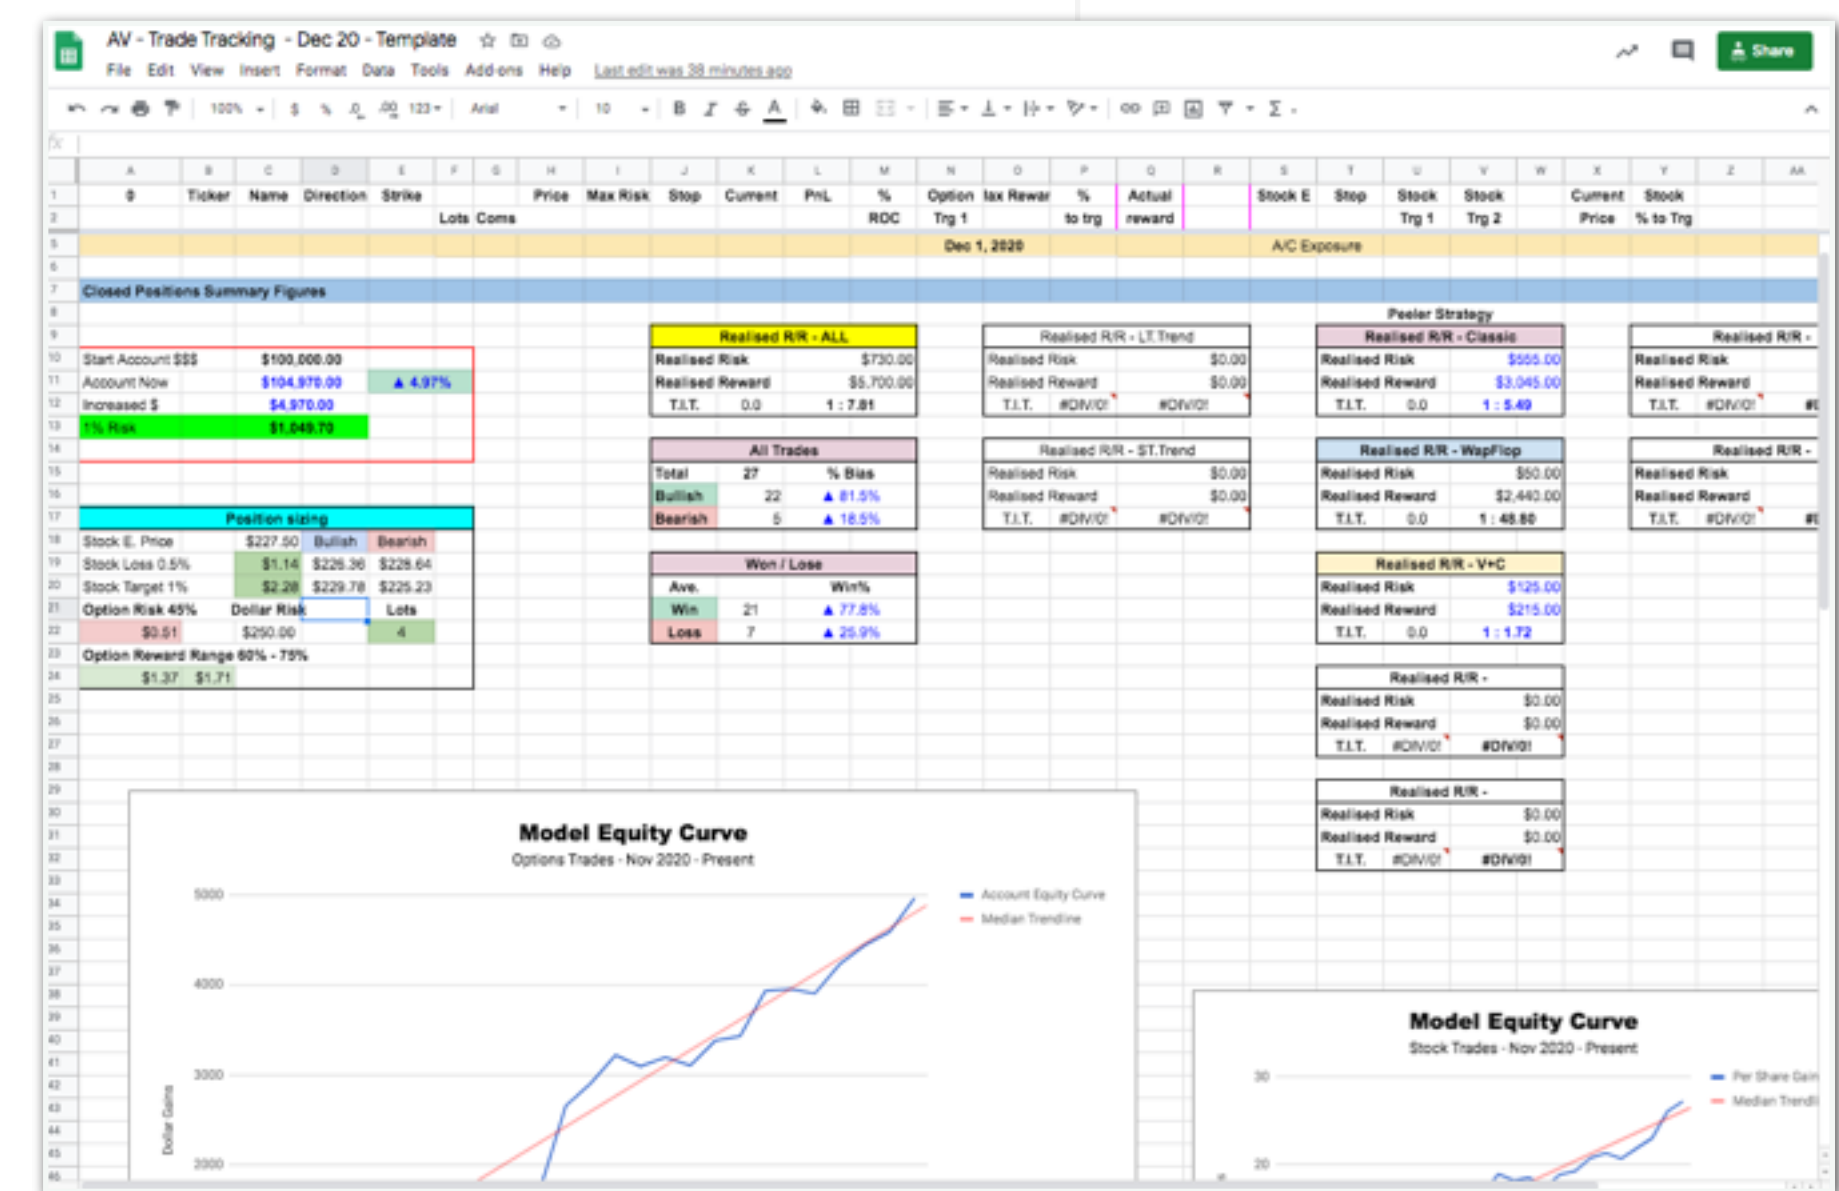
AV - Trade Tracking - Dec 20 - Template

File Edit View Insert Format Data Tools Add-ons Help Last edit was 38 minutes ago

Share

100% $ % .0 .00 123 Arial 10 B I S A

| A | B | C | D | E | F | G | H | I | J | K | L | M | N | O | P | Q | R | S | T | U | V | W | X | Y | Z | AA |
|---|---|---|---|---|---|---|---|---|---|---|---|---|---|---|---|---|---|---|---|---|---|---|---|---|---|---|
| 0 | Ticker | Name | Direction | Strike | | | Price | Max Risk | Stop | Current | PnL | % | Option | lax Rewar | % | Actual | | Stock E | Stop | Stock | Stock | | Current | Stock | | |
| | | | | | Lots | Coms | | | | | | ROC | Trg 1 | | to trg | reward | | | | Trg 1 | Trg 2 | | Price | % to Trg | | |

Dec 1, 2020

A/C Exposure

Closed Positions Summary Figures

Peeler Strategy

| Start Account $$$ | $100,000.00 | |
|---|---|---|
| Account Now | $104,970.00 | ▲ 4.97% |
| Increased $ | $4,970.00 | |
| 1% Risk | $1,049.70 | |

| Realised R/R - ALL | | |
|---|---|---|
| Realised Risk | | $730.00 |
| Realised Reward | | $5,700.00 |
| T.I.T. | 0.0 | 1 : 7.81 |

| Realised R/R - LT.Trend | | |
|---|---|---|
| Realised Risk | | $0.00 |
| Realised Reward | | $0.00 |
| T.I.T. | #DIV/0! | #DIV/0! |

| Realised R/R - Classic | | |
|---|---|---|
| Realised Risk | | $555.00 |
| Realised Reward | | $3,045.00 |
| T.I.T. | 0.0 | 1 : 5.49 |

| Realised R/R - | | |
|---|---|---|
| Realised Risk | | |
| Realised Reward | | |
| T.I.T. | #DIV/0! | #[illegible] |

| All Trades | | |
|---|---|---|
| Total | 27 | % Bias |
| Bullish | 22 | ▲ 81.5% |
| Bearish | 5 | ▲ 18.5% |

| Realised R/R - ST.Trend | | |
|---|---|---|
| Realised Risk | | $0.00 |
| Realised Reward | | $0.00 |
| T.I.T. | #DIV/0! | #DIV/0! |

| Realised R/R - WapFlop | | |
|---|---|---|
| Realised Risk | | $50.00 |
| Realised Reward | | $2,440.00 |
| T.I.T. | 0.0 | 1 : 48.80 |

| Realised R/R - | | |
|---|---|---|
| Realised Risk | | |
| Realised Reward | | |
| T.I.T. | #DIV/0! | #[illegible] |

| Position sizing | | | |
|---|---|---|---|
| Stock E. Price | $227.50 | Bullish | Bearish |
| Stock Loss 0.5% | $1.14 | $226.36 | $228.64 |
| Stock Target 1% | $2.28 | $229.78 | $225.23 |
| Option Risk 45% | Dollar Risk | | Lots |
| $0.51 | $250.00 | | 4 |
| Option Reward Range 60% - 75% | | | |
| $1.37 | $1.71 | | |

| Won / Lose | | |
|---|---|---|
| Ave. | | Win% |
| Win | 21 | ▲ 77.8% |
| Loss | 7 | ▲ 25.9% |

| Realised R/R - V+C | | |
|---|---|---|
| Realised Risk | | $125.00 |
| Realised Reward | | $215.00 |
| T.I.T. | 0.0 | 1 : 1.72 |

| Realised R/R - | | |
|---|---|---|
| Realised Risk | | $0.00 |
| Realised Reward | | $0.00 |
| T.I.T. | #DIV/0! | #DIV/0! |

| Realised R/R - | | |
|---|---|---|
| Realised Risk | | $0.00 |
| Realised Reward | | $0.00 |
| T.I.T. | #DIV/0! | #DIV/0! |

Model Equity Curve
Options Trades - Nov 2020 - Present
5000
4000
3000
2000
Dollar Gains
Account Equity Curve
Median Trendline

Model Equity Curve
Stock Trades - Nov 2020 - Present
30
20
Per Share Gain
Median Trendl